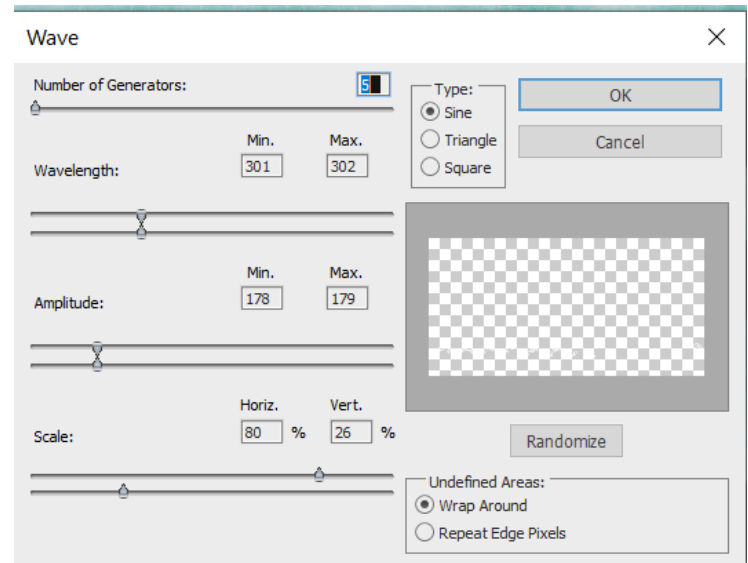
Wave

Number of Generators: 5

Type:
Sine
Triangle
Square

OK

Cancel

Min. Max.
Wavelength: 301 302

Min. Max.
Amplitude: 178 179

Horiz. Vert.
Scale: 80 % 26 %

Randomize

Undefined Areas:
Wrap Around
Repeat Edge Pixels